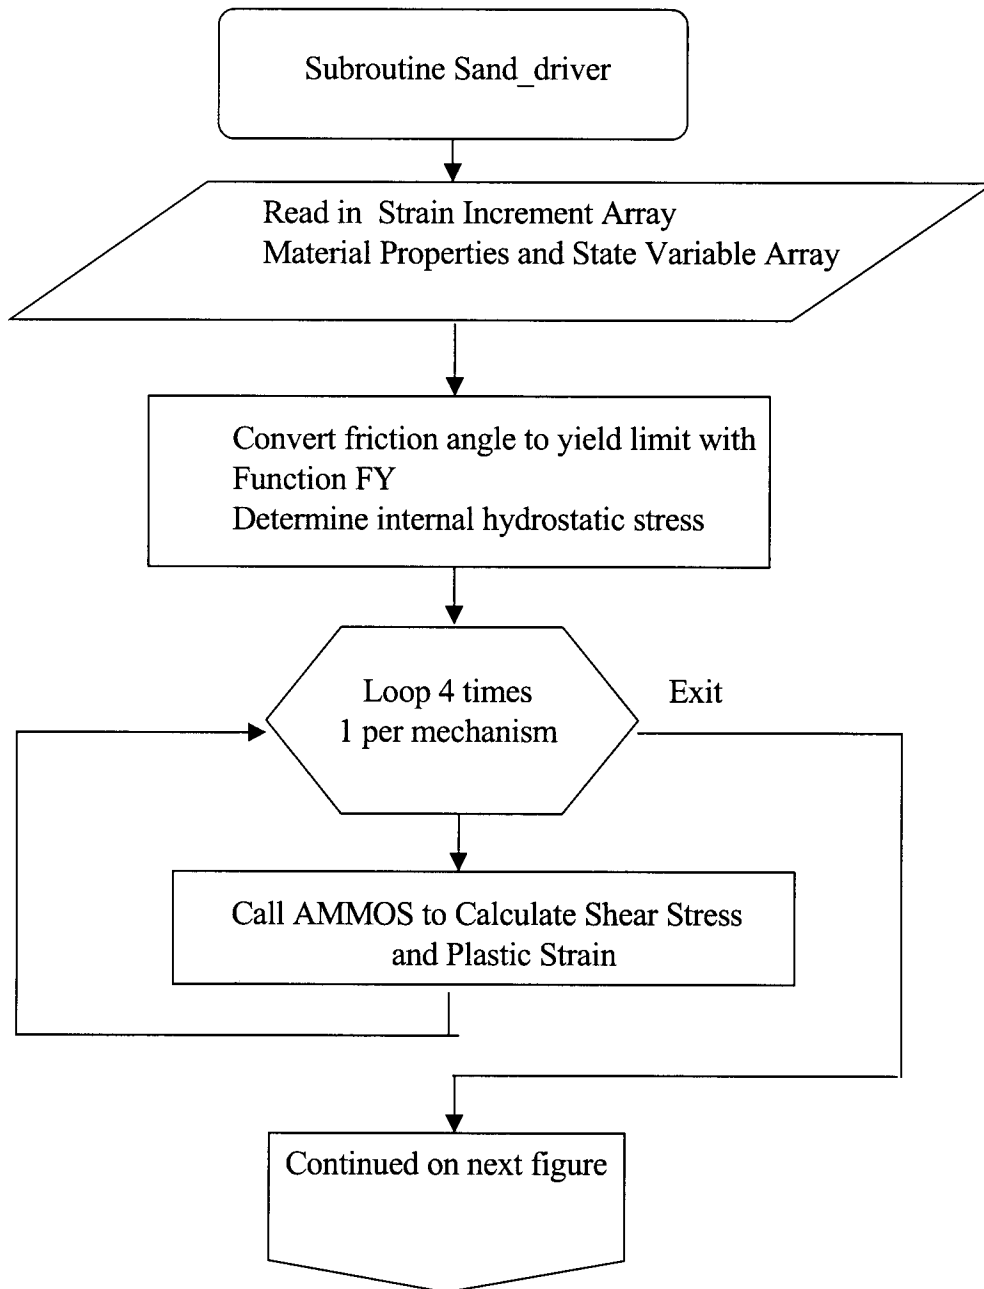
Subroutine Sand_driver

Read in Strain Increment Array
Material Properties and State Variable Array

Convert friction angle to yield limit with
Function FY
Determine internal hydrostatic stress

Loop 4 times
1 per mechanism

Exit

Call AMMOS to Calculate Shear Stress
and Plastic Strain

Continued on next figure